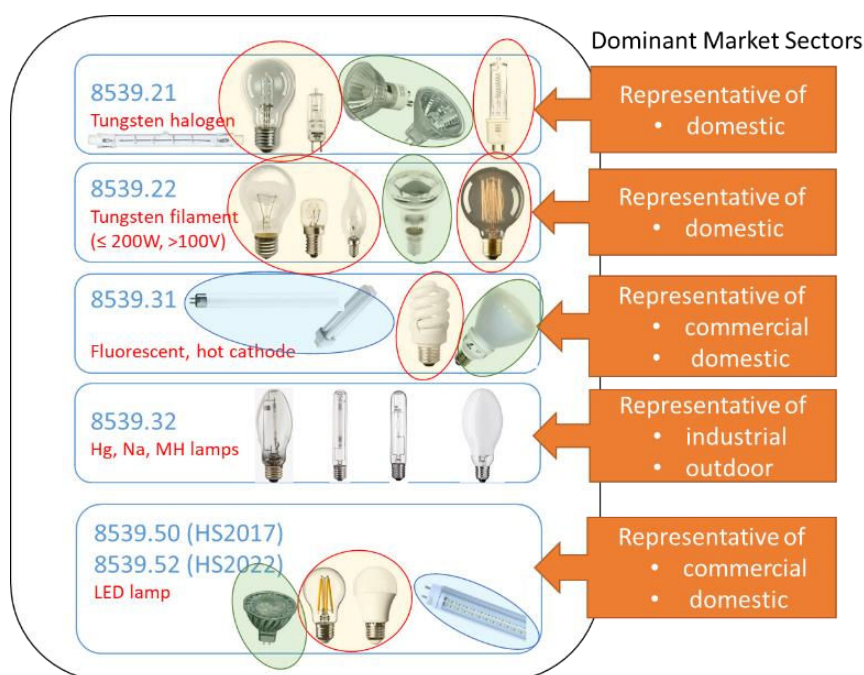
Dominant Market Sectors

8539.21
Tungsten halogen

Representative of
• domestic

8539.22
Tungsten filament (≤ 200W, >100V)

Representative of
• domestic

8539.31
Fluorescent, hot cathode

Representative of
• commercial
• domestic

8539.32
Hg, Na, MH lamps

Representative of
• industrial
• outdoor

8539.50 (HS2017)
8539.52 (HS2022)
LED lamp

Representative of
• commercial
• domestic